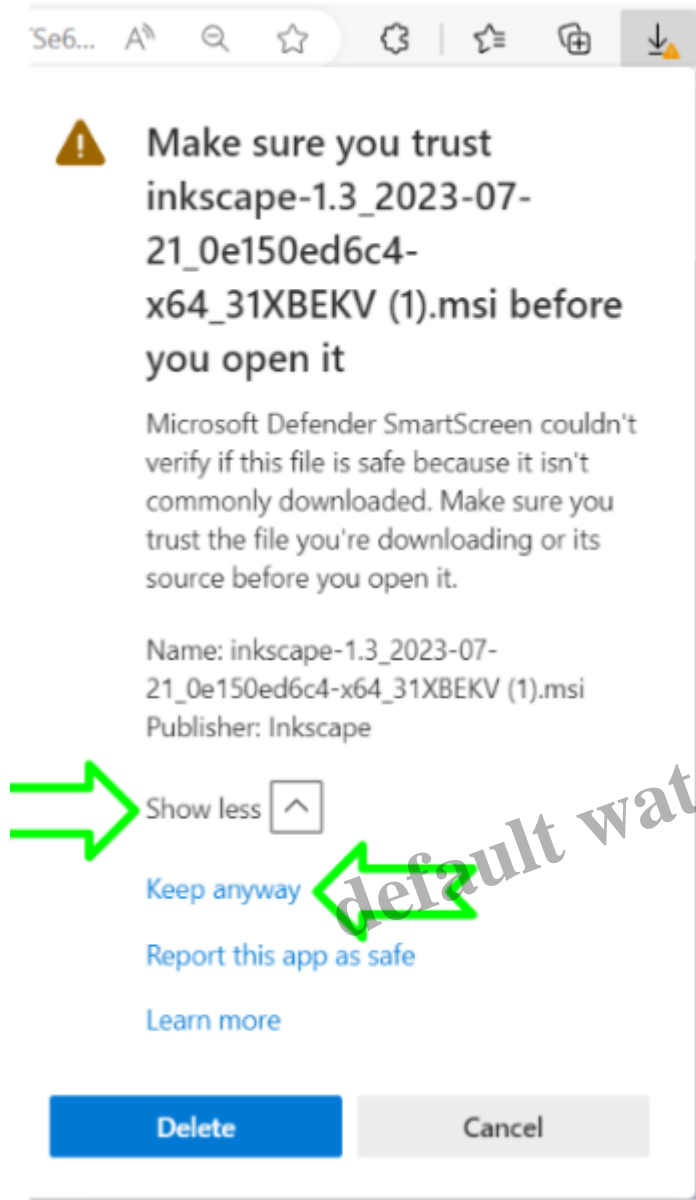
Se6...

Make sure you trust inkscape-1.3_2023-07-21_0e150ed6c4-x64_31XBEKV (1).msi before you open it

Microsoft Defender SmartScreen couldn't verify if this file is safe because it isn't commonly downloaded. Make sure you trust the file you're downloading or its source before you open it.

Name: inkscape-1.3_2023-07-21_0e150ed6c4-x64_31XBEKV (1).msi
Publisher: Inkscape

Show less

Keep anyway

Report this app as safe

Learn more

Delete

Cancel

default wat